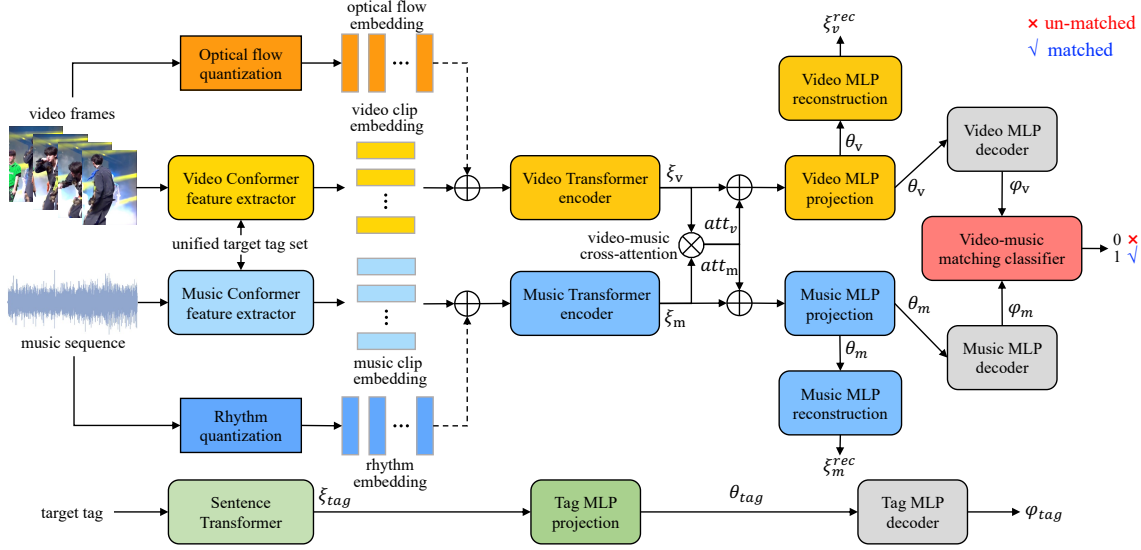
optical flow embedding

Optical flow quantization

...

$\xi_v^{rec}$

× un-matched
√ matched

video frames

video clip embedding

Video MLP reconstruction

$\theta_v$

Video MLP decoder

Video Conformer feature extractor

⋮

Video Transformer encoder

$\xi_v$

Video MLP projection

$\theta_v$

$\varphi_v$

unified target tag set

$att_v$

video-music cross-attention

$att_m$

Video-music matching classifier

0 ×
1 √

Music Conformer feature extractor

⋮

Music Transformer encoder

$\xi_m$

Music MLP projection

$\theta_m$

$\varphi_m$

music sequence

$\theta_m$

Music MLP decoder

music clip embedding

Music MLP reconstruction

Rhythm quantization

...

rhythm embedding

$\xi_m^{rec}$

target tag

Sentence Transformer

$\xi_{tag}$

Tag MLP projection

$\theta_{tag}$

Tag MLP decoder

$\varphi_{tag}$